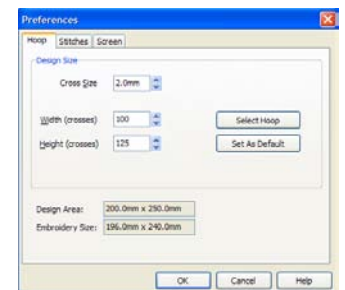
Preferences

Hoop | Stitches | Screen

Design Size

Cross Size 2.0mm

Width (crosses) 100

Height (crosses) 125

Select Hoop

Set As Default

Design Area: 200.0mm x 250.0mm

Embroidery Size: 196.0mm x 240.0mm

OK | Cancel | Help